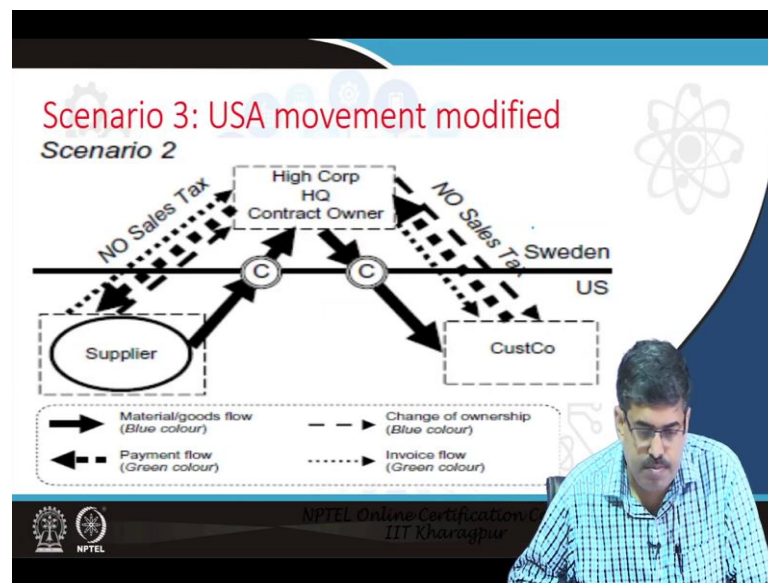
Scenario 3: USA movement modified

Scenario 2

High Corp
HQ
Contract Owner

NO Sales Tax

NO Sales Tax

Sweden

US

C

C

Supplier

CustCo

Material/goods flow
(Blue colour)

Change of ownership
(Blue colour)

Payment flow
(Green colour)

Invoice flow
(Green colour)

NPTEL

NPTEL Online Certification C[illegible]
IIT Kharagpur